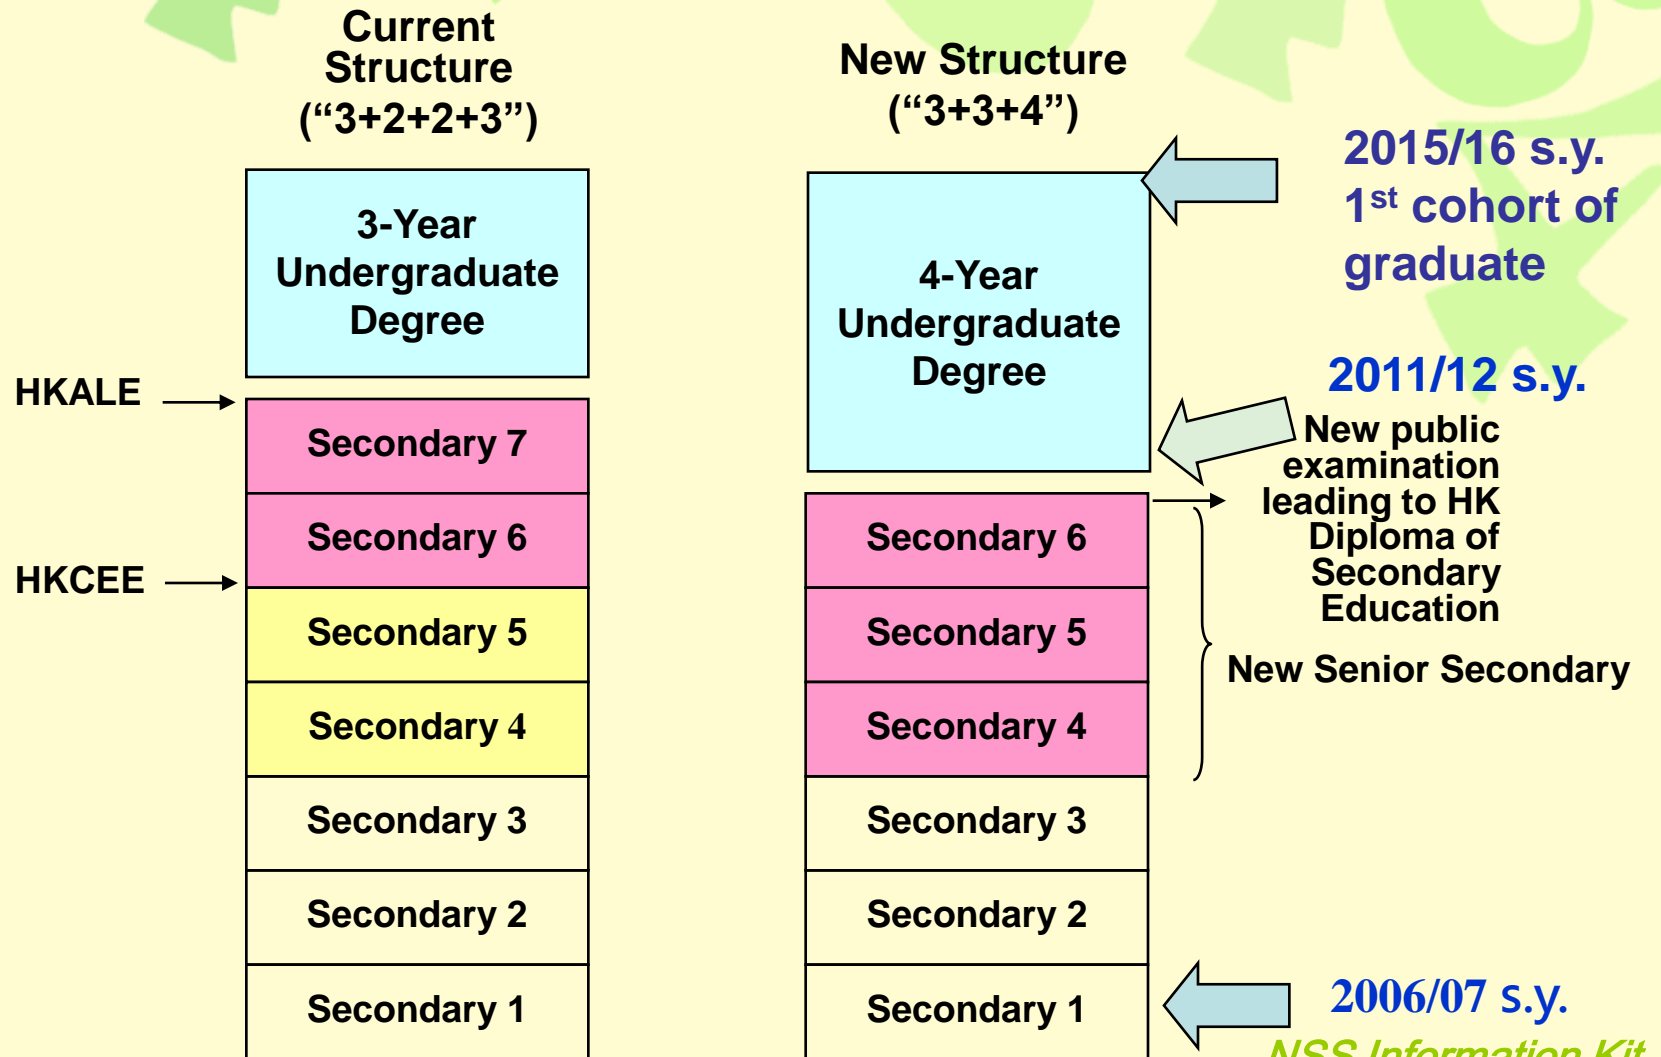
Current Structure ("3+2+2+3")

New Structure ("3+3+4")

3-Year Undergraduate Degree

HKALE

Secondary 7

Secondary 6

HKCEE

Secondary 5

Secondary 4

Secondary 3

Secondary 2

Secondary 1

4-Year Undergraduate Degree

Secondary 6

Secondary 5

Secondary 4

Secondary 3

Secondary 2

Secondary 1

2015/16 s.y. 1$^{st}$ cohort of graduate

2011/12 s.y.

New public examination leading to HK Diploma of Secondary Education

New Senior Secondary

2006/07 s.y.

NSS Information Kit